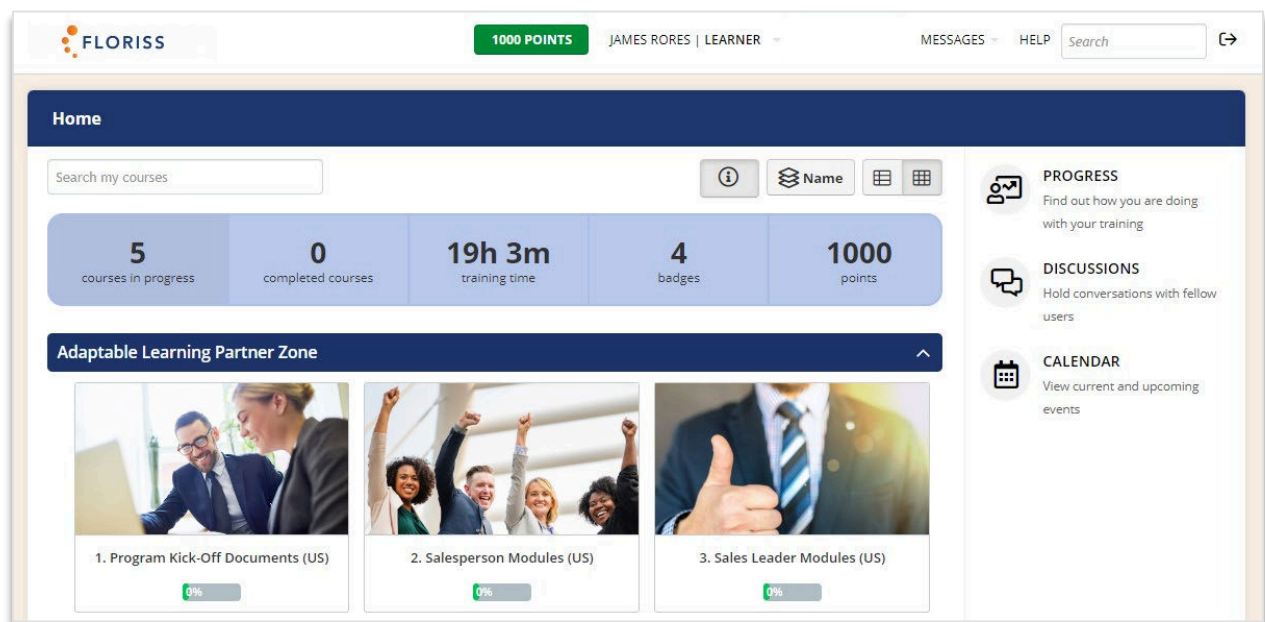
FLORISS

1000 POINTS

JAMES RORES | LEARNER

MESSAGES

HELP

Search

Home

Search my courses

Name

5
courses in progress

0
completed courses

19h 3m
training time

4
badges

1000
points

Adaptable Learning Partner Zone

1. Program Kick-Off Documents (US)

0%

2. Salesperson Modules (US)

0%

3. Sales Leader Modules (US)

0%

PROGRESS
Find out how you are doing with your training

DISCUSSIONS
Hold conversations with fellow users

CALENDAR
View current and upcoming events